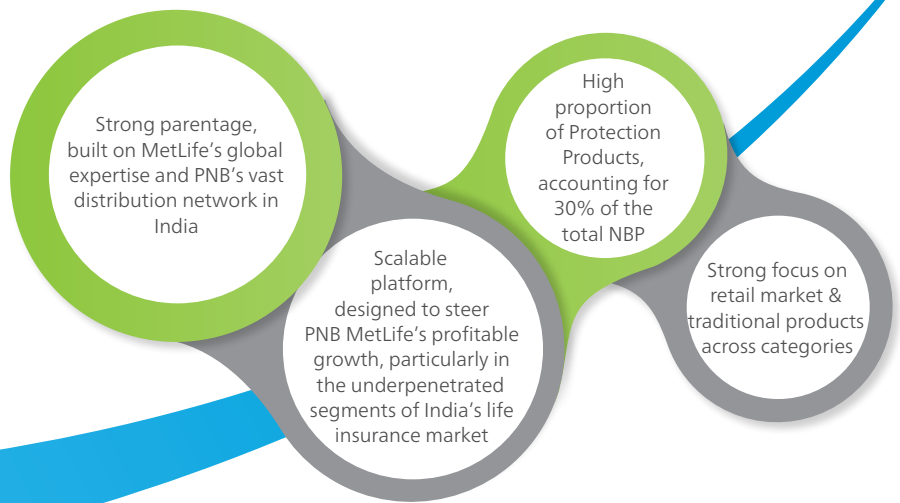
Strong parentage, built on MetLife's global expertise and PNB's vast distribution network in India

High proportion of Protection Products, accounting for 30% of the total NBP

Scalable platform, designed to steer PNB MetLife's profitable growth, particularly in the underpenetrated segments of India's life insurance market

Strong focus on retail market & traditional products across categories